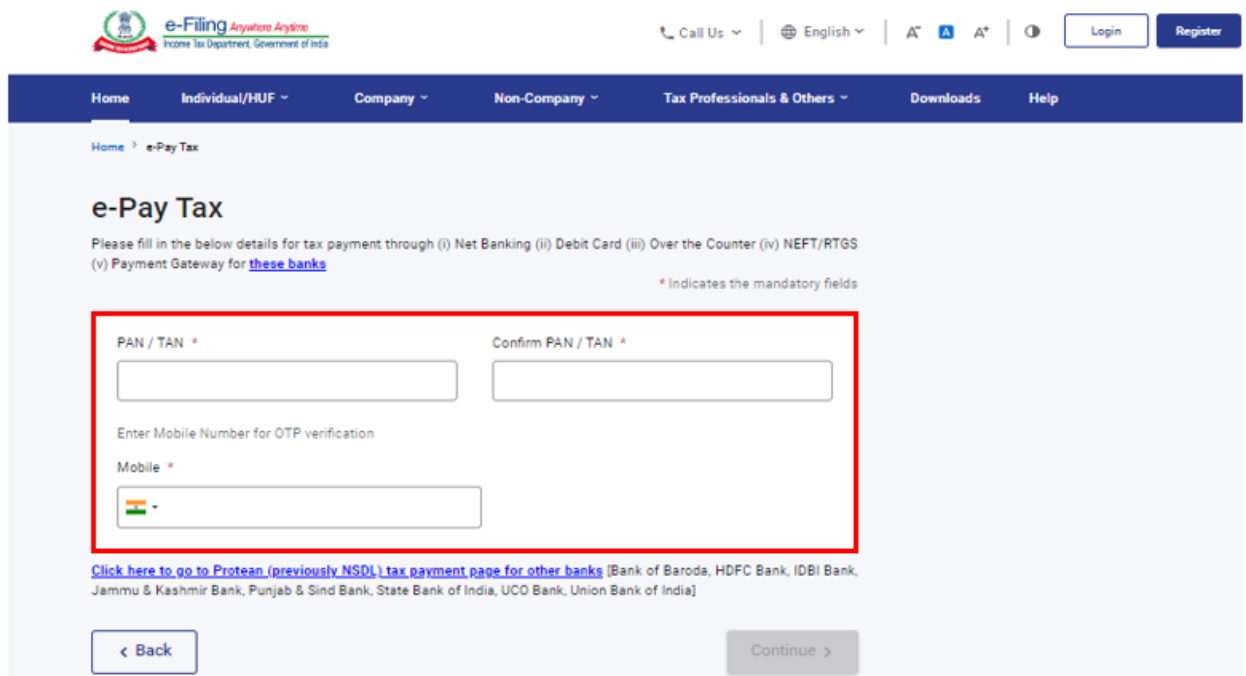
e-Filing Anywhere Anytime
Income Tax Department, Government of India

Call Us English A⁻ A A⁺ Login Register

Home Individual/HUF Company Non-Company Tax Professionals & Others Downloads Help

Home > e-Pay Tax

e-Pay Tax

Please fill in the below details for tax payment through (i) Net Banking (ii) Debit Card (iii) Over the Counter (iv) NEFT/RTGS (v) Payment Gateway for these banks

* Indicates the mandatory fields

PAN / TAN *

Confirm PAN / TAN *

Enter Mobile Number for OTP verification

Mobile *

Click here to go to Protean (previously NSDL) tax payment page for other banks [Bank of Baroda, HDFC Bank, IDBI Bank, Jammu & Kashmir Bank, Punjab & Sind Bank, State Bank of India, UCO Bank, Union Bank of India]

< Back

Continue >